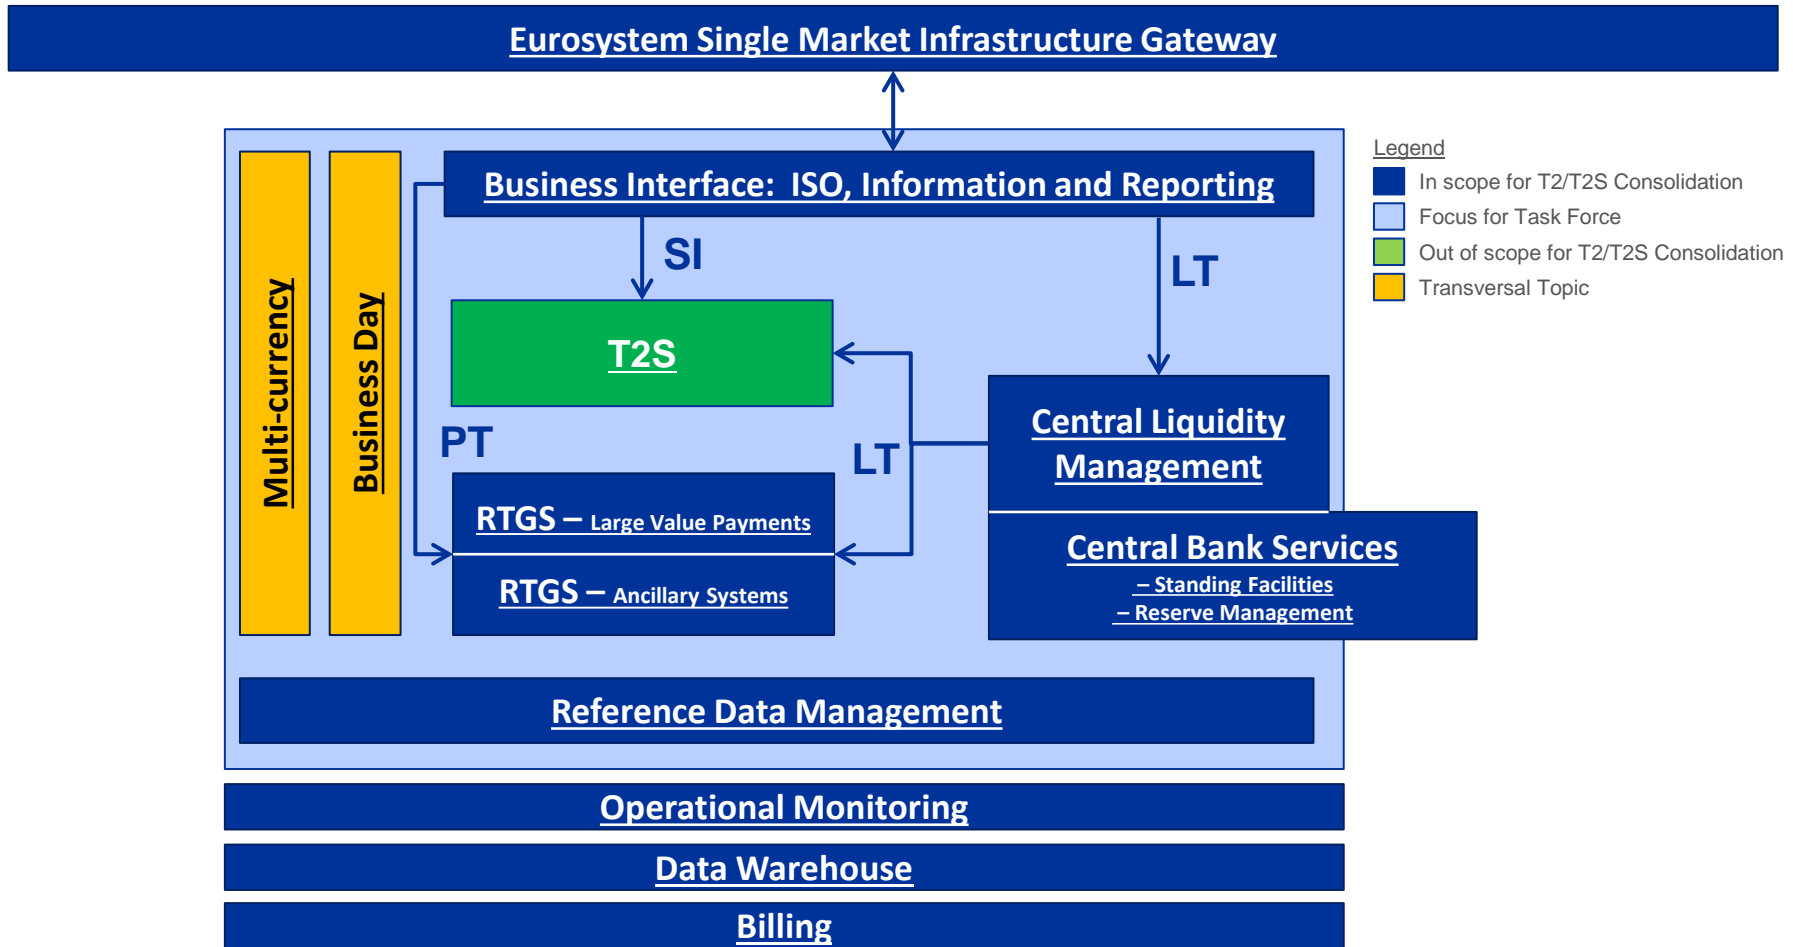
Eurosystem Single Market Infrastructure Gateway

Legend
In scope for T2/T2S Consolidation
Focus for Task Force
Out of scope for T2/T2S Consolidation
Transversal Topic

Multi-currency

Business Day

Business Interface: ISO, Information and Reporting

SI

LT

T2S

PT

LT

Central Liquidity Management

RTGS – Large Value Payments

RTGS – Ancillary Systems

Central Bank Services
– Standing Facilities
– Reserve Management

Reference Data Management

Operational Monitoring

Data Warehouse

Billing